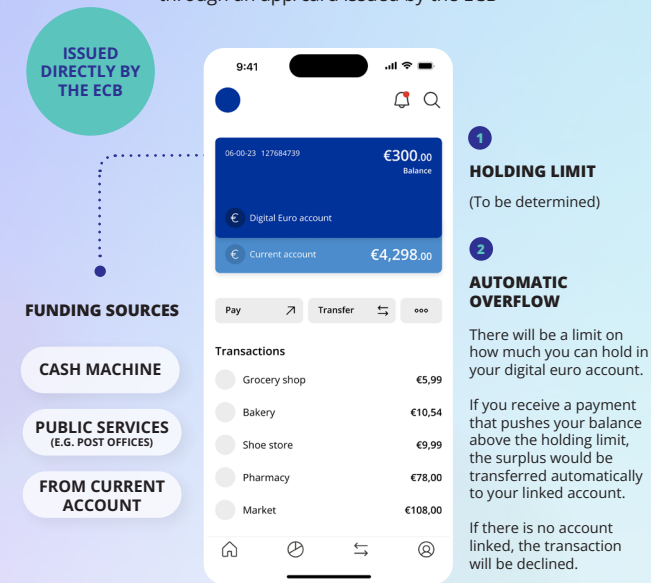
ISSUED DIRECTLY BY THE ECB

9:41

06-00-23 127684739

€300.00
Balance

Digital Euro account

Current account €4,298.00

Pay

Transfer

Transactions

| | |
|---|---|
| Grocery shop | €5,99 |
| Bakery | €10,54 |
| Shoe store | €9,99 |
| Pharmacy | €78,00 |
| Market | €108,00 |

FUNDING SOURCES

CASH MACHINE

PUBLIC SERVICES
(E.G. POST OFFICES)

FROM CURRENT ACCOUNT

1

HOLDING LIMIT

(To be determined)

2

AUTOMATIC OVERFLOW

There will be a limit on how much you can hold in your digital euro account.

If you receive a payment that pushes your balance above the holding limit, the surplus would be transferred automatically to your linked account.

If there is no account linked, the transaction will be declined.